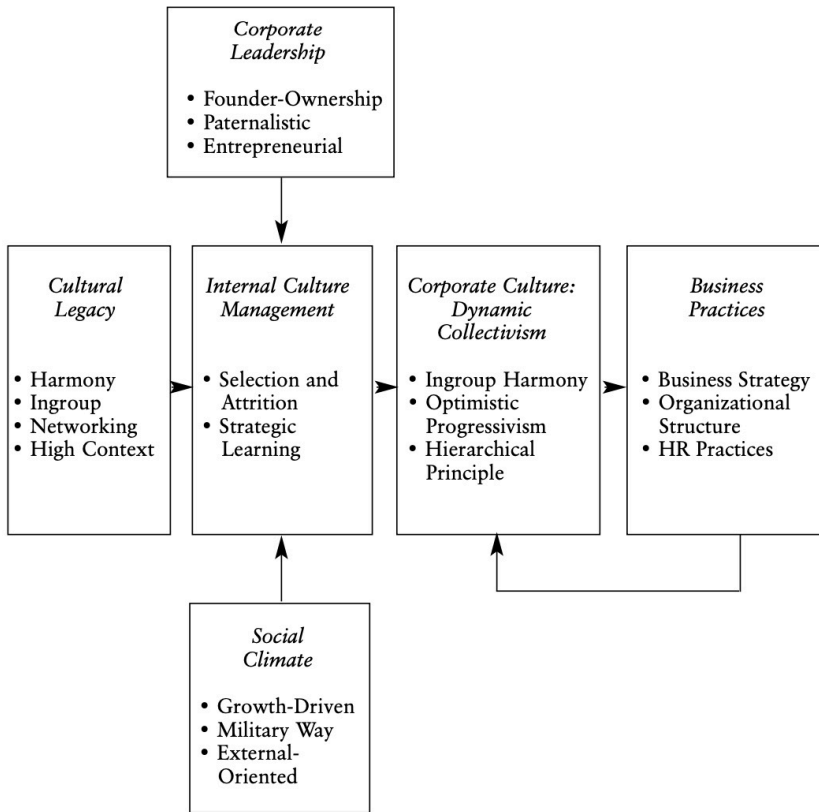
Corporate Leadership

• Founder-Ownership
• Paternalistic
• Entrepreneurial

Cultural Legacy

• Harmony
• Ingroup
• Networking
• High Context

Internal Culture Management

• Selection and Attrition
• Strategic Learning

Corporate Culture: Dynamic Collectivism

• Ingroup Harmony
• Optimistic Progressivism
• Hierarchical Principle

Business Practices

• Business Strategy
• Organizational Structure
• HR Practices

Social Climate

• Growth-Driven
• Military Way
• External-Oriented